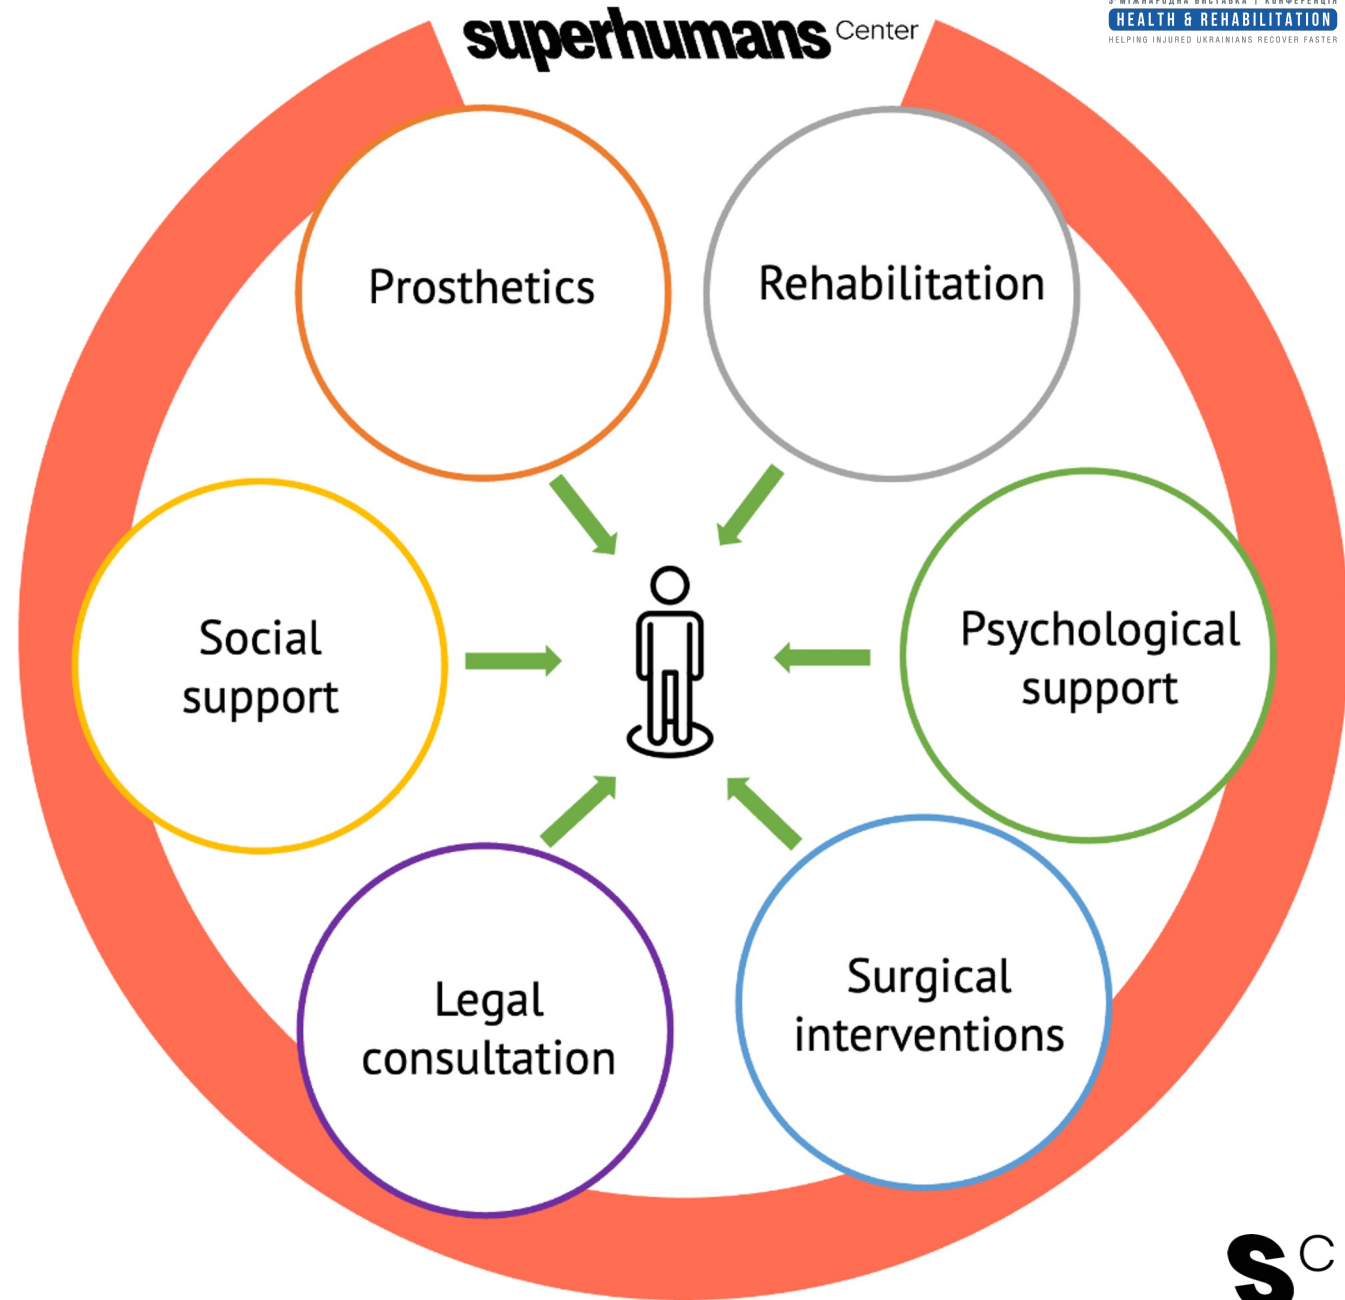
superhumans Center

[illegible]
HEALTH & REHABILITATION
HELPING INJURED UKRAINIANS RECOVER FASTER

Prosthetics

Rehabilitation

Social support

Psychological support

Legal consultation

Surgical interventions

S C